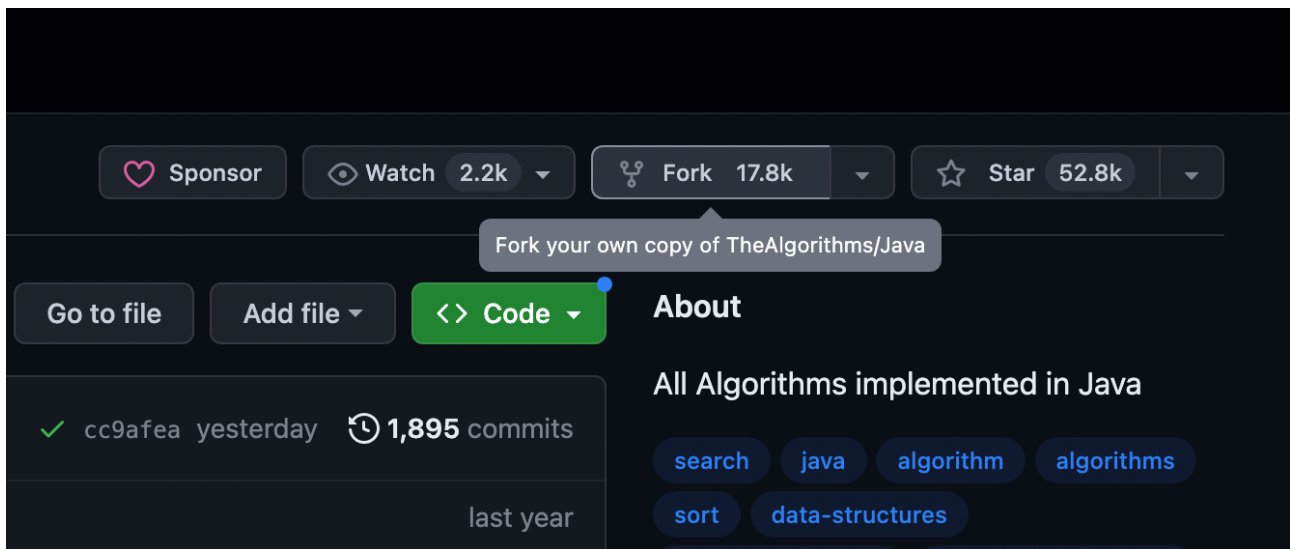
Sponsor
Watch 2.2k
Fork 17.8k
Star 52.8k

Fork your own copy of TheAlgorithms/Java

Go to file
Add file
<> Code

About

All Algorithms implemented in Java

search java algorithm algorithms sort data-structures

cc9afea yesterday
1,895 commits

last year